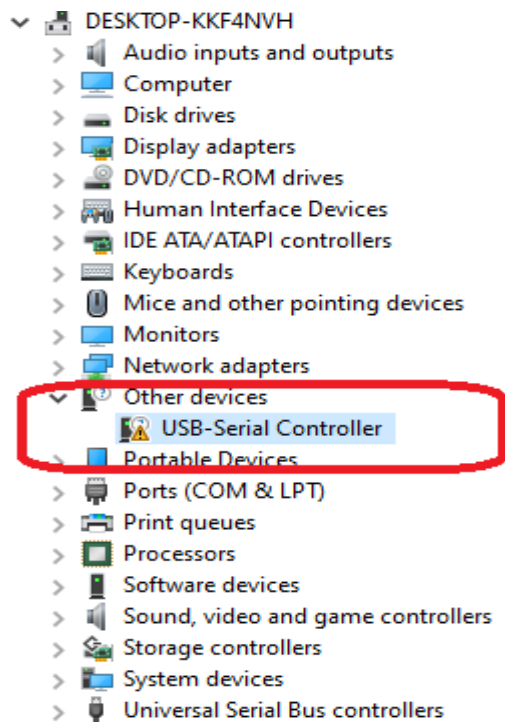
DESKTOP-KKF4NVH
Audio inputs and outputs
Computer
Disk drives
Display adapters
DVD/CD-ROM drives
Human Interface Devices
IDE ATA/ATAPI controllers
Keyboards
Mice and other pointing devices
Monitors
Network adapters
Other devices
USB-Serial Controller
Portable Devices
Ports (COM & LPT)
Print queues
Processors
Software devices
Sound, video and game controllers
Storage controllers
System devices
Universal Serial Bus controllers